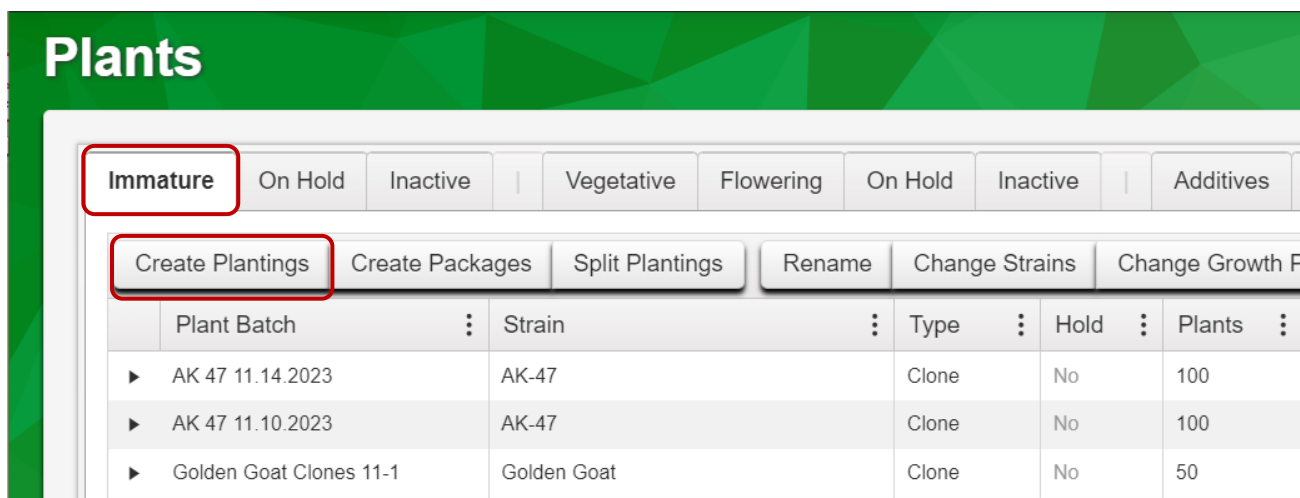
Plants

Immature | On Hold | Inactive | | | Vegetative | Flowering | On Hold | Inactive | | | Additives

Create Plantings | Create Packages | Split Plantings | Rename | Change Strains | Change Growth P

| | Plant Batch | Strain | Type | Hold | Plants |
|---|---|---|---|---|---|
| ▸ | AK 47 11.14.2023 | AK-47 | Clone | No | 100 |
| ▸ | AK 47 11.10.2023 | AK-47 | Clone | No | 100 |
| ▸ | Golden Goat Clones 11-1 | Golden Goat | Clone | No | 50 |